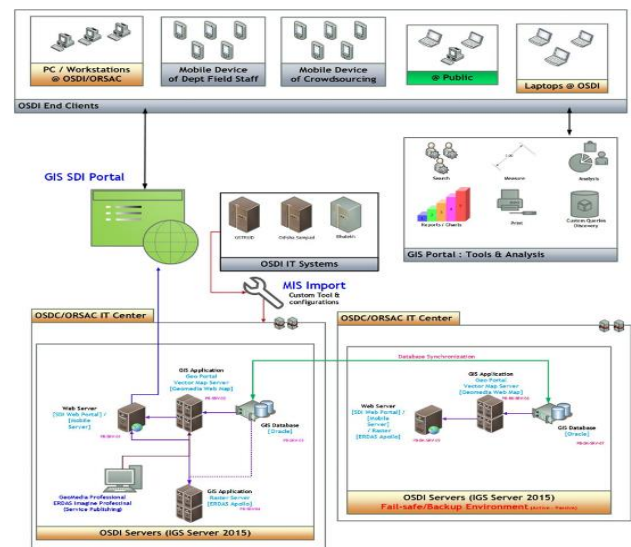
PC / Workstations @ OSDI/ORSAC

Mobile Device of Dept Field Staff

Mobile Device of Crowdsourcing

@ Public

Laptops @ OSDI

OSDI End Clients

GIS SDI Portal

OSDI IT Systems

MIS Import
Custom Tool & configurations

Search

Measure

Analysis

Reports / Charts

Print

Custom Queries Discovery

GIS Portal : Tools & Analysis

OSDC/ORSAC IT Center

GIS Application
Geo Portal
Vector Map Server
[Geomedia Web Map]

Web Server
[SDI Web Portal] / [mobile Server]

GIS Database
[Oracle]

GeoMedia Professional
ERDAS Imagine Professional
[Service Publishing]

GIS Application
Raster Server
[ERDAS Apollo]

OSDI Servers (IGS Server 2015)

OSDC/ORSAC IT Center

Database Synchronisation

GIS Application
Geo Portal
Vector Map Server
[Geomedia Web Map]

Web Server
[SDI Web Portal] / [mobile] / Raster
[ERDAS Apollo]

GIS Database
[Oracle]

OSDI Servers (IGS Server 2015)
Fail-safe/Backup Environment